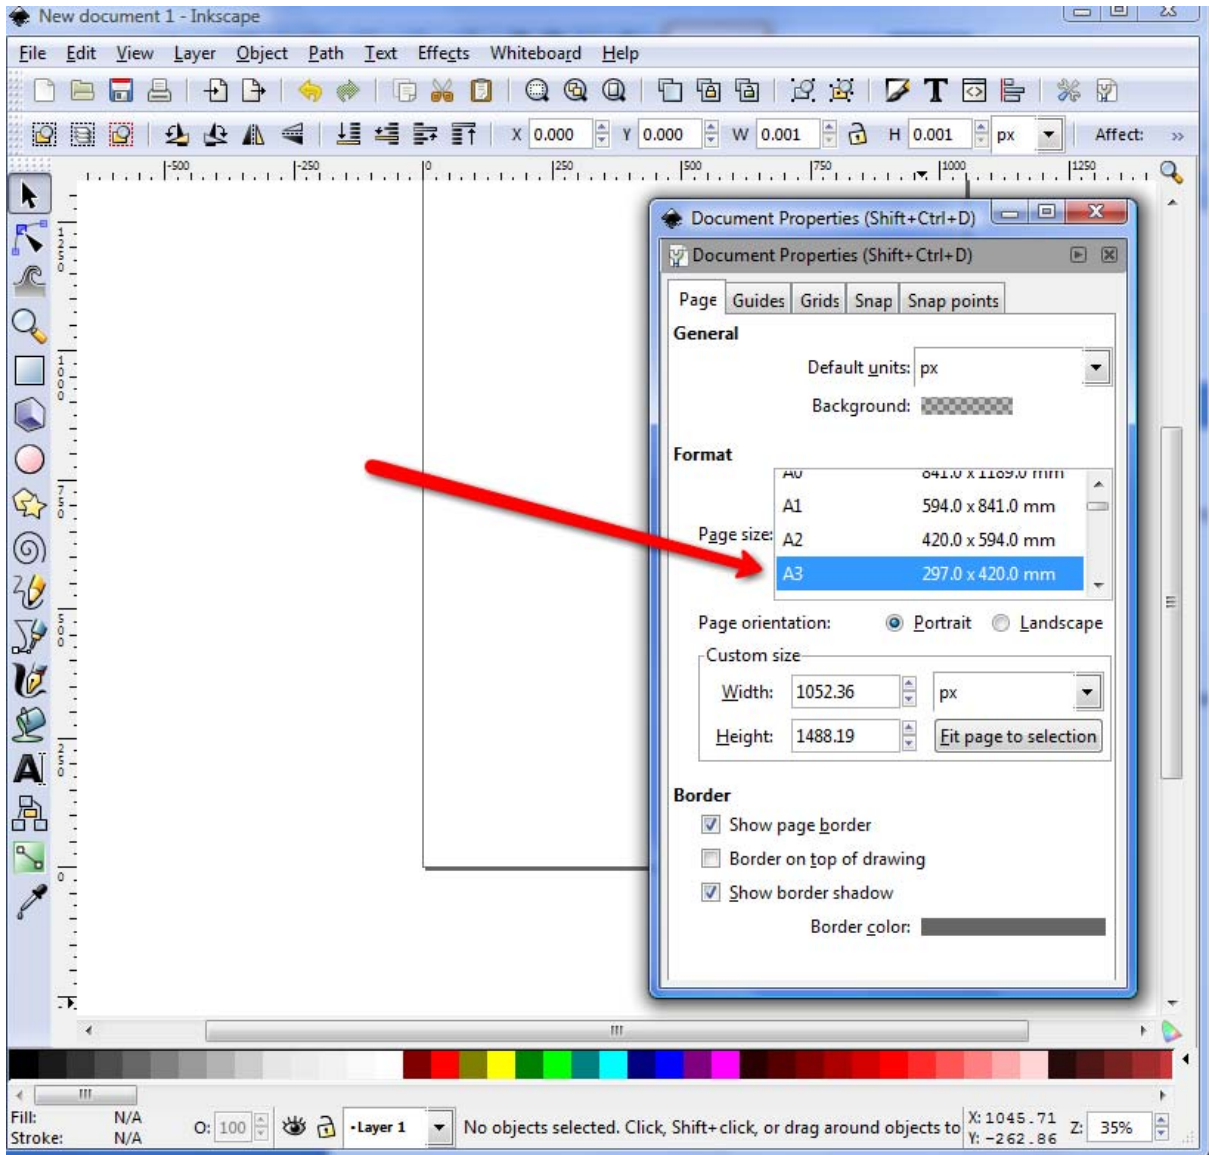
New document 1 - Inkscape

File Edit View Layer Object Path Text Effects Whiteboard Help

X 0.000 Y 0.000 W 0.001 H 0.001 px Affect:

-500 -250 0 250 500 750 1000 1250

Document Properties (Shift+Ctrl+D)

Document Properties (Shift+Ctrl+D)

Page Guides Grids Snap Snap points

General

Default units: px

Background:

Format

A0 841.0 x 1189.0 mm
A1 594.0 x 841.0 mm
Page size: A2 420.0 x 594.0 mm
A3 297.0 x 420.0 mm

Page orientation: Portrait Landscape

Custom size

Width: 1052.36 px

Height: 1488.19 Fit page to selection

Border

Show page border

Border on top of drawing

Show border shadow

Border color:

Fill: N/A
Stroke: N/A

O: 100

•Layer 1

No objects selected. Click, Shift+click, or drag around objects to

X: 1045.71
Y: -262.86

Z: 35%